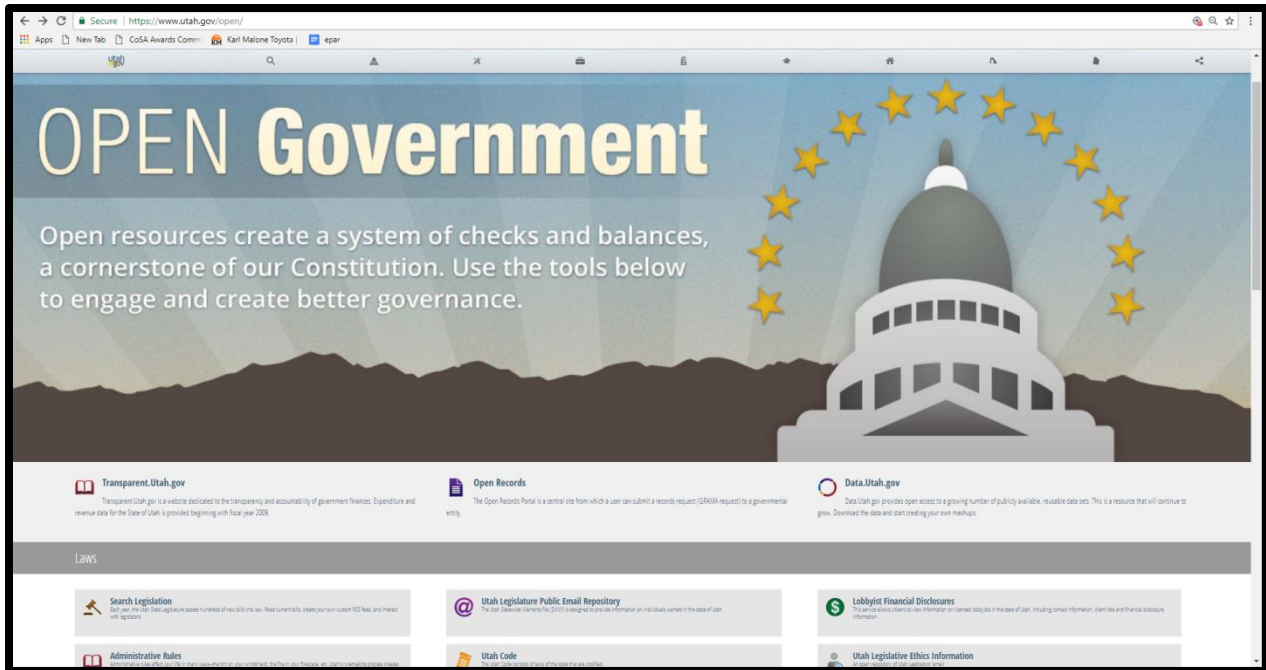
Secure | https://www.utah.gov/open/

Apps New Tab CoSA Awards Comm Karl Malone Toyota | epar

utah

OPEN Government

Open resources create a system of checks and balances, a cornerstone of our Constitution. Use the tools below to engage and create better governance.

Transparent.Utah.gov

Transparent.Utah.gov is a website dedicated to the transparency and accountability of government finances. Expenditure and revenue data for the State of Utah is provided beginning with fiscal year 2009.

Open Records

The Open Records Portal is a central site from which a user can submit a records request (GRAMA request) to a governmental entity.

Data.Utah.gov

Data.Utah.gov provides open access to a growing number of publicly available, reusable data sets. This is a resource that will continue to grow. Download the data and start creating your own mashups.

Laws

Search Legislation

Each year, the Utah State Legislature passes hundreds of new bills into law. Read current bills, create your own custom RSS feed, and interact with legislators.

Utah Legislature Public Email Repository

The Utah Statewide Warrants File (SWW) is designed to provide information on individuals wanted in the state of Utah.

Lobbyist Financial Disclosures

This service allows citizens to view information on licensed lobbyists in the state of Utah, including contact information, client lists and financial disclosure information.

Administrative Rules

Administrative rules affect your life in many ways—the tint on your windshield, the fire in your fireplace, etc. Utah's rulemaking process creates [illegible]

Utah Code

The Utah Code consists of laws of the state that are codified.

Utah Legislative Ethics Information

An open repository of Utah Legislators' email